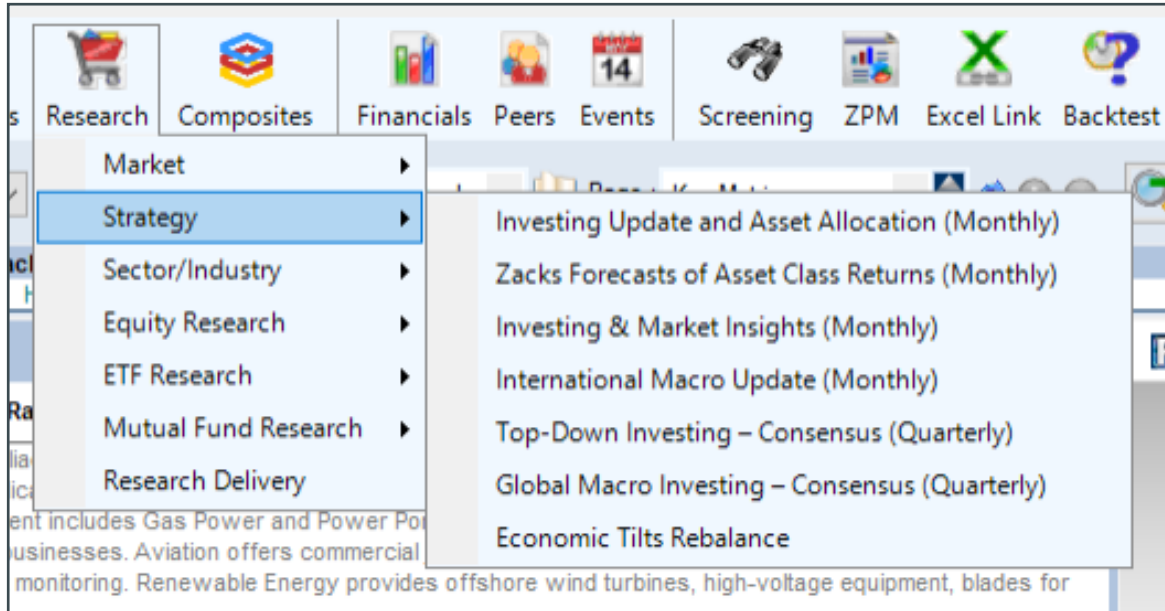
s Research Composites Financials Peers Events Screening ZPM Excel Link Backtest

14

Market
Strategy
Sector/Industry
Equity Research
ETF Research
Mutual Fund Research
Research Delivery

Investing Update and Asset Allocation (Monthly)
Zacks Forecasts of Asset Class Returns (Monthly)
Investing & Market Insights (Monthly)
International Macro Update (Monthly)
Top-Down Investing – Consensus (Quarterly)
Global Macro Investing – Consensus (Quarterly)
Economic Tilts Rebalance

Page: Key Metrics

Ra
lia
ica
ent includes Gas Power and Power Po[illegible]
businesses. Aviation offers commercial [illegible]
monitoring. Renewable Energy provides offshore wind turbines, high-voltage equipment, blades for